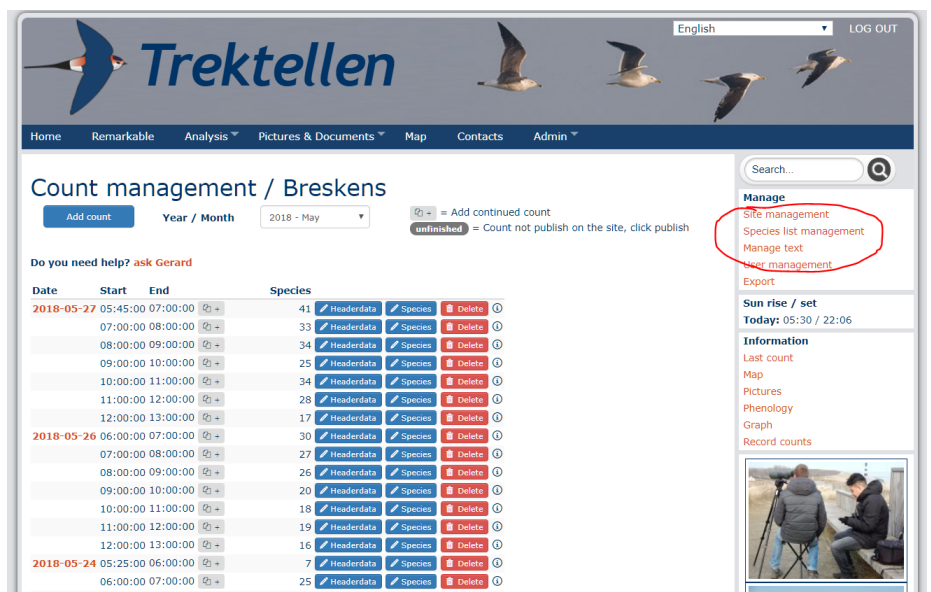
English
LOG OUT

Trektellen

Home Remarkable Analysis Pictures & Documents Map Contacts Admin

Count management / Breskens

Add count
Year / Month
2018 - May
+ = Add continued count
unfinished = Count not publish on the site, click publish

Do you need help? ask Gerard

| Date | Start | End | | Species | | | |
|---|---|---|---|---|---|---|---|
| 2018-05-27 | 05:45:00 | 07:00:00 | + | 41 | Headerdata | Species | Delete |
| | 07:00:00 | 08:00:00 | + | 33 | Headerdata | Species | Delete |
| | 08:00:00 | 09:00:00 | + | 34 | Headerdata | Species | Delete |
| | 09:00:00 | 10:00:00 | + | 25 | Headerdata | Species | Delete |
| | 10:00:00 | 11:00:00 | + | 34 | Headerdata | Species | Delete |
| | 11:00:00 | 12:00:00 | + | 28 | Headerdata | Species | Delete |
| | 12:00:00 | 13:00:00 | + | 17 | Headerdata | Species | Delete |
| 2018-05-26 | 06:00:00 | 07:00:00 | + | 30 | Headerdata | Species | Delete |
| | 07:00:00 | 08:00:00 | + | 27 | Headerdata | Species | Delete |
| | 08:00:00 | 09:00:00 | + | 26 | Headerdata | Species | Delete |
| | 09:00:00 | 10:00:00 | + | 20 | Headerdata | Species | Delete |
| | 10:00:00 | 11:00:00 | + | 18 | Headerdata | Species | Delete |
| | 11:00:00 | 12:00:00 | + | 19 | Headerdata | Species | Delete |
| | 12:00:00 | 13:00:00 | + | 16 | Headerdata | Species | Delete |
| 2018-05-24 | 05:25:00 | 06:00:00 | + | 7 | Headerdata | Species | Delete |
| | 06:00:00 | 07:00:00 | + | 25 | Headerdata | Species | Delete |

Search...

Manage
Site management
Species list management
Manage text
User management
Export

Sun rise / set
Today: 05:30 / 22:06

Information
Last count
Map
Pictures
Phenology
Graph
Record counts